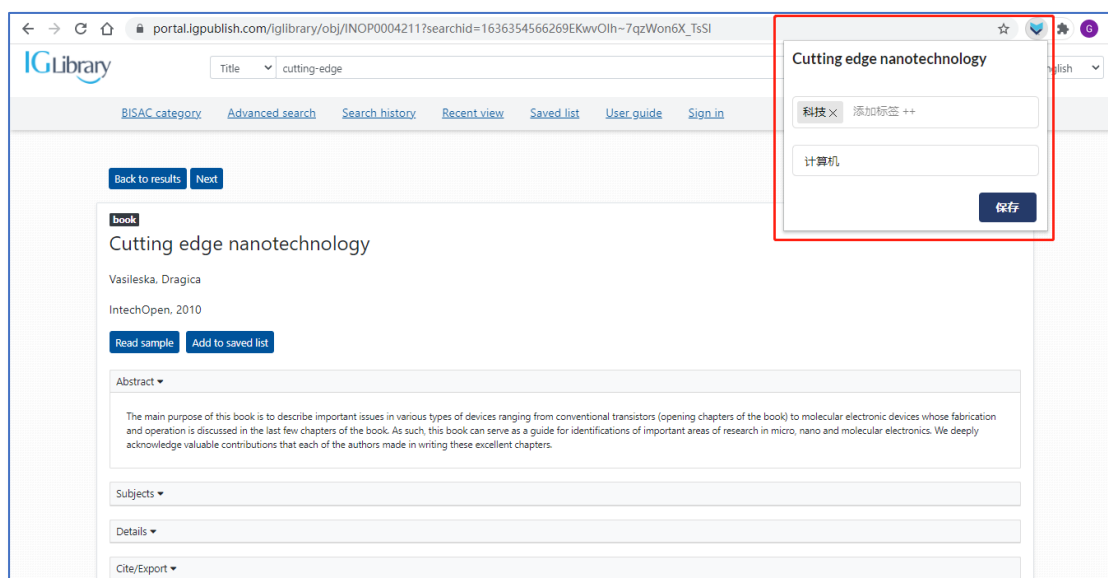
portal.igpublish.com/iglibrary/obj/INOP0004211?searchid=1636354566269EKwvOlh~7qzWon6X_TsSI

G

IGLibrary

Title

cutting-edge

nglish

Cutting edge nanotechnology

科技 ×

添加标签 ++

计算机

保存

BISAC category

Advanced search

Search history

Recent view

Saved list

User guide

Sign in

Back to results

Next

book

Cutting edge nanotechnology

Vasileska, Dragica

IntechOpen, 2010

Read sample

Add to saved list

Abstract ▾

The main purpose of this book is to describe important issues in various types of devices ranging from conventional transistors (opening chapters of the book) to molecular electronic devices whose fabrication and operation is discussed in the last few chapters of the book. As such, this book can serve as a guide for identifications of important areas of research in micro, nano and molecular electronics. We deeply acknowledge valuable contributions that each of the authors made in writing these excellent chapters.

Subjects ▾

Details ▾

Cite/Export ▾